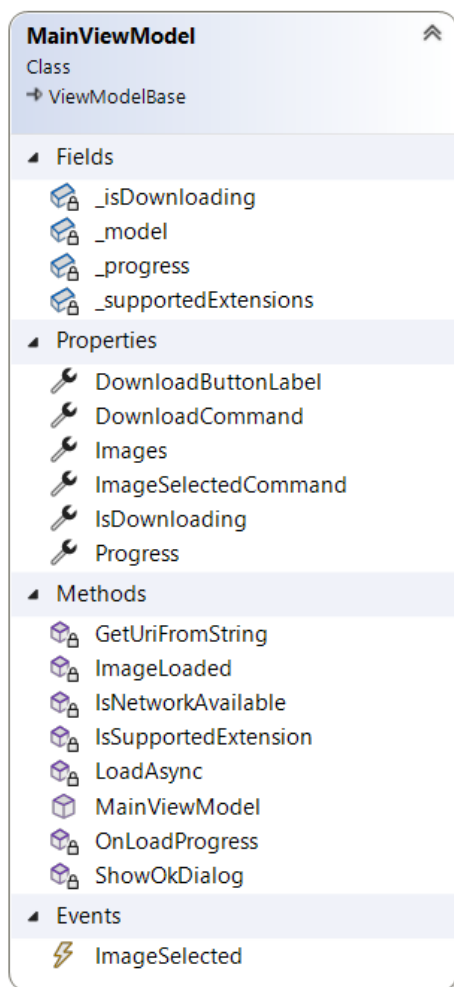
MainViewModel
Class
→ ViewModelBase

Fields
_isDownloading
_model
_progress
_supportedExtensions

Properties
DownloadButtonLabel
DownloadCommand
Images
ImageSelectedCommand
IsDownloading
Progress

Methods
GetUriFromString
ImageLoaded
IsNetworkAvailable
IsSupportedExtension
LoadAsync
MainViewModel
OnLoadProgress
ShowOkDialog

Events
ImageSelected